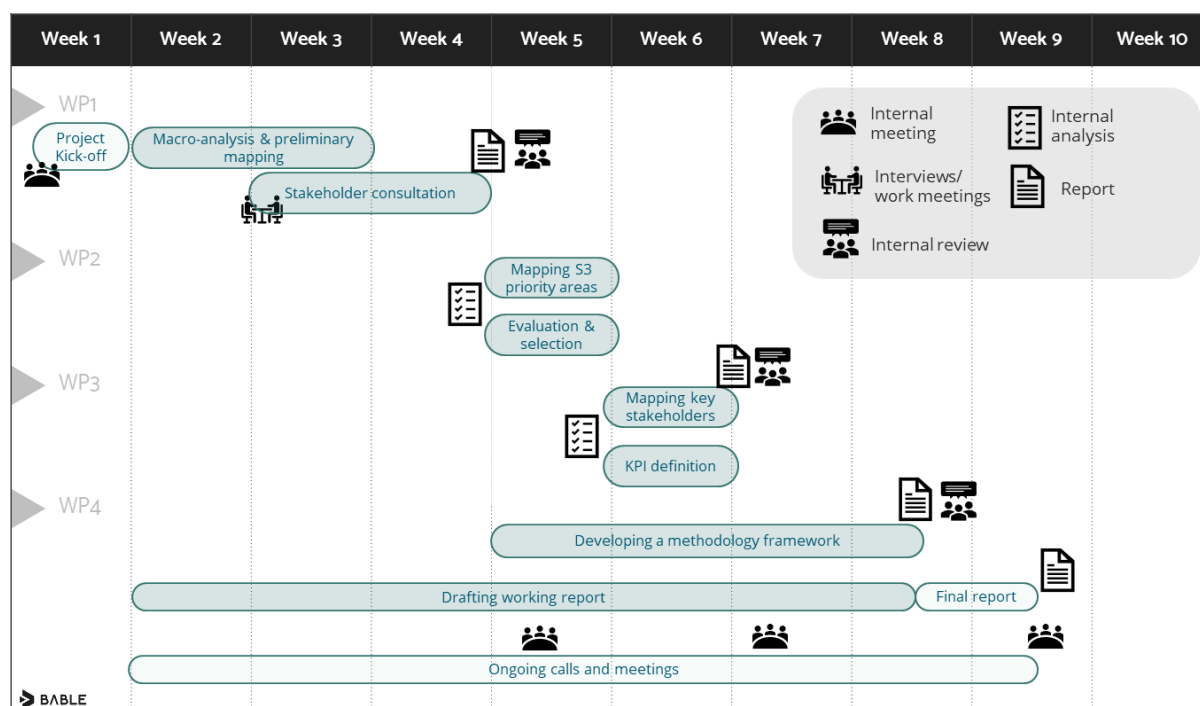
| Week 1 | Week 2 | Week 3 | Week 4 | Week 5 | Week 6 | Week 7 | Week 8 | Week 9 | Week 10 |
|---|---|---|---|---|---|---|---|---|---|

WP1

Project Kick-off

Macro-analysis & preliminary mapping

Stakeholder consultation

Internal meeting

Internal analysis

Interviews/ work meetings

Report

Internal review

WP2

Mapping S3 priority areas

Evaluation & selection

WP3

Mapping key stakeholders

KPI definition

WP4

Developing a methodology framework

Drafting working report

Final report

Ongoing calls and meetings

BABLE